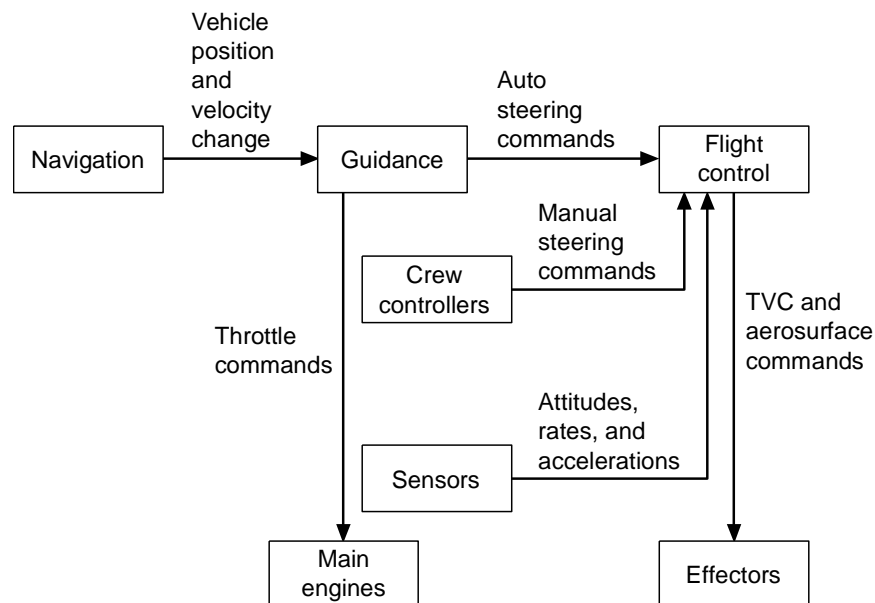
Vehicle position and velocity change

Navigation

Guidance

Auto steering commands

Flight control

Manual steering commands

Crew controllers

Throttle commands

TVC and aerosurface commands

Attitudes, rates, and accelerations

Sensors

Main engines

Effectors